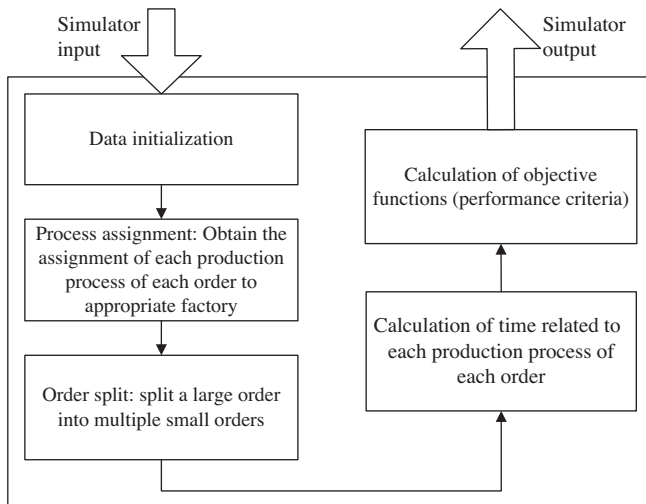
Simulator input

Simulator output

Data initialization

Process assignment: Obtain the assignment of each production process of each order to appropriate factory

Order split: split a large order into multiple small orders

Calculation of time related to each production process of each order

Calculation of objective functions (performance criteria)